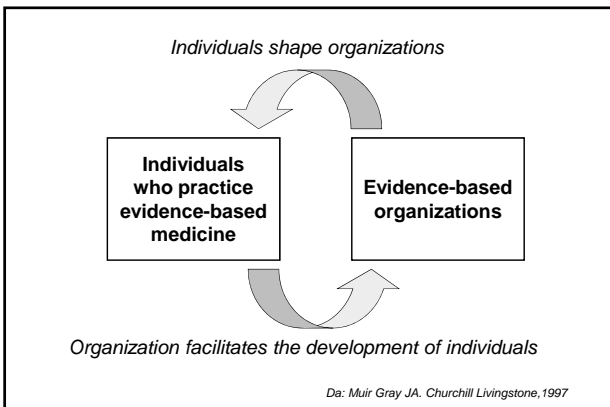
Individuals shape organizations

Individuals who practice evidence-based medicine

Evidence-based organizations

Organization facilitates the development of individuals

Da: Muir Gray JA. Churchill Livingstone,1997